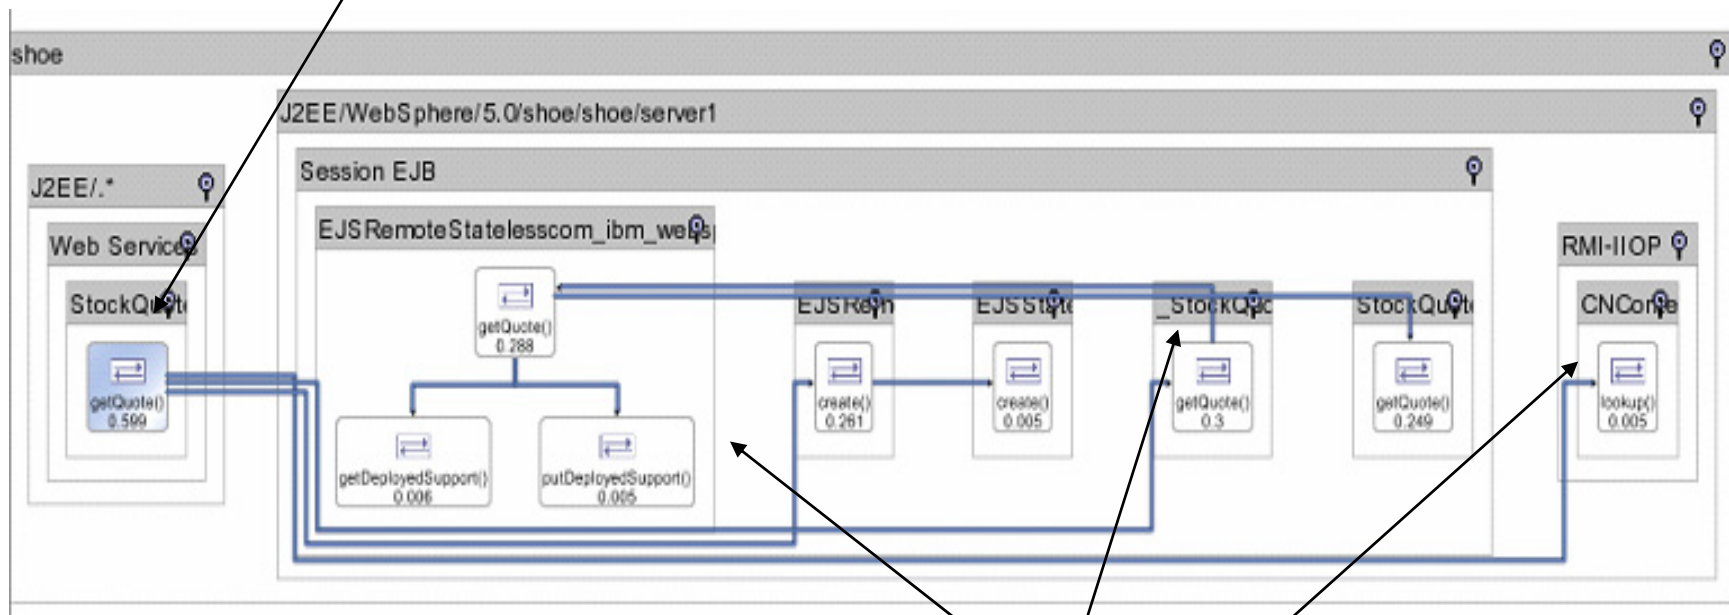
shoe

J2EE/WebSphere/5.0/shoe/shoe/server1

Session EJB

J2EE/.*

Web Service

StockQu

EJSRemoteStatelesscom_ibm_web

getQuote()
0.288

getDeployedSupport()
0.006

putDeployedSupport()
0.005

EJSRem

create()
0.261

EJSStat

create()
0.005

_StockQu

getQuote()
0.3

StockQu

getQuote()
0.249

RMI-IIOP

CNConte

lookup()
0.005

getQuote()
0.599